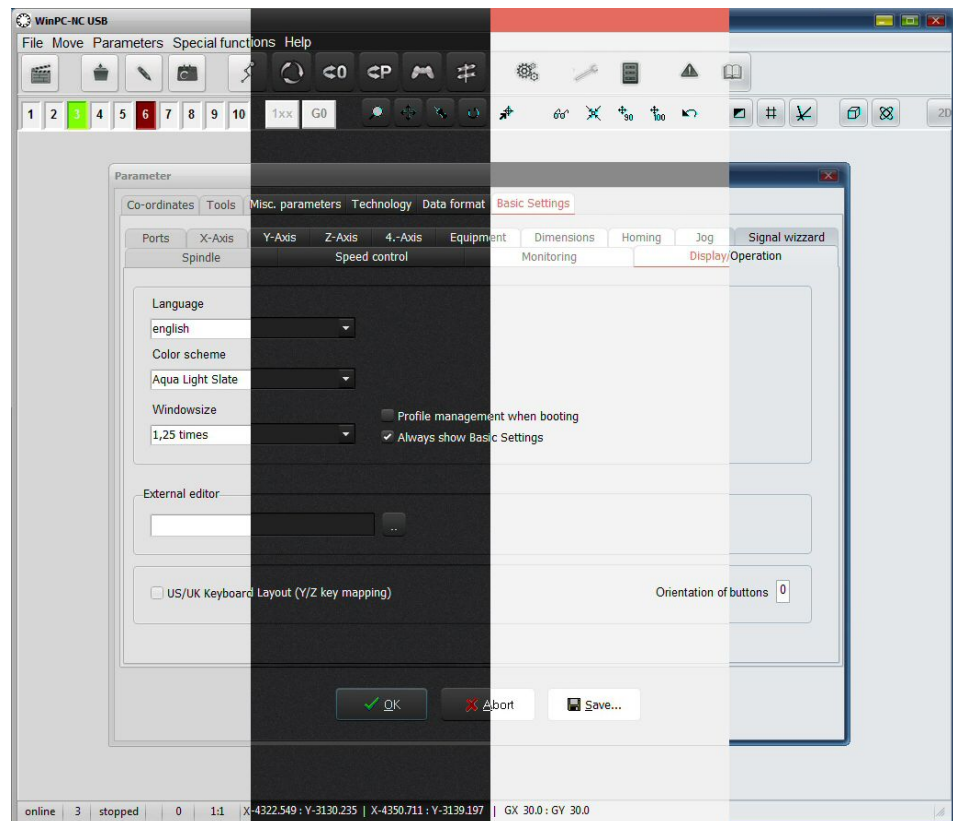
WinPC-NC USB

File Move Parameters Special functions Help

1 2 3 4 5 6 7 8 9 10 1xx G0

2D

Parameter

Co-ordinates Tools Misc. parameters Technology Data format Basic Settings

Ports X-Axis Y-Axis Z-Axis 4.-Axis Equipment Dimensions Homing Jog Signal wizzard

Spindle Speed control Monitoring Display/Operation

Language

english

Color scheme

Aqua Light Slate

Windowsize

1,25 times

Profile management when booting

Always show Basic Settings

External editor

..

US/UK Keyboard Layout (Y/Z key mapping)

Orientation of buttons 0

OK Abort Save...

online 3 stopped 0 1:1 X-4322.549 : Y-3130.235 | X-4350.711 : Y-3139.197 | GX 30.0 : GY 30.0